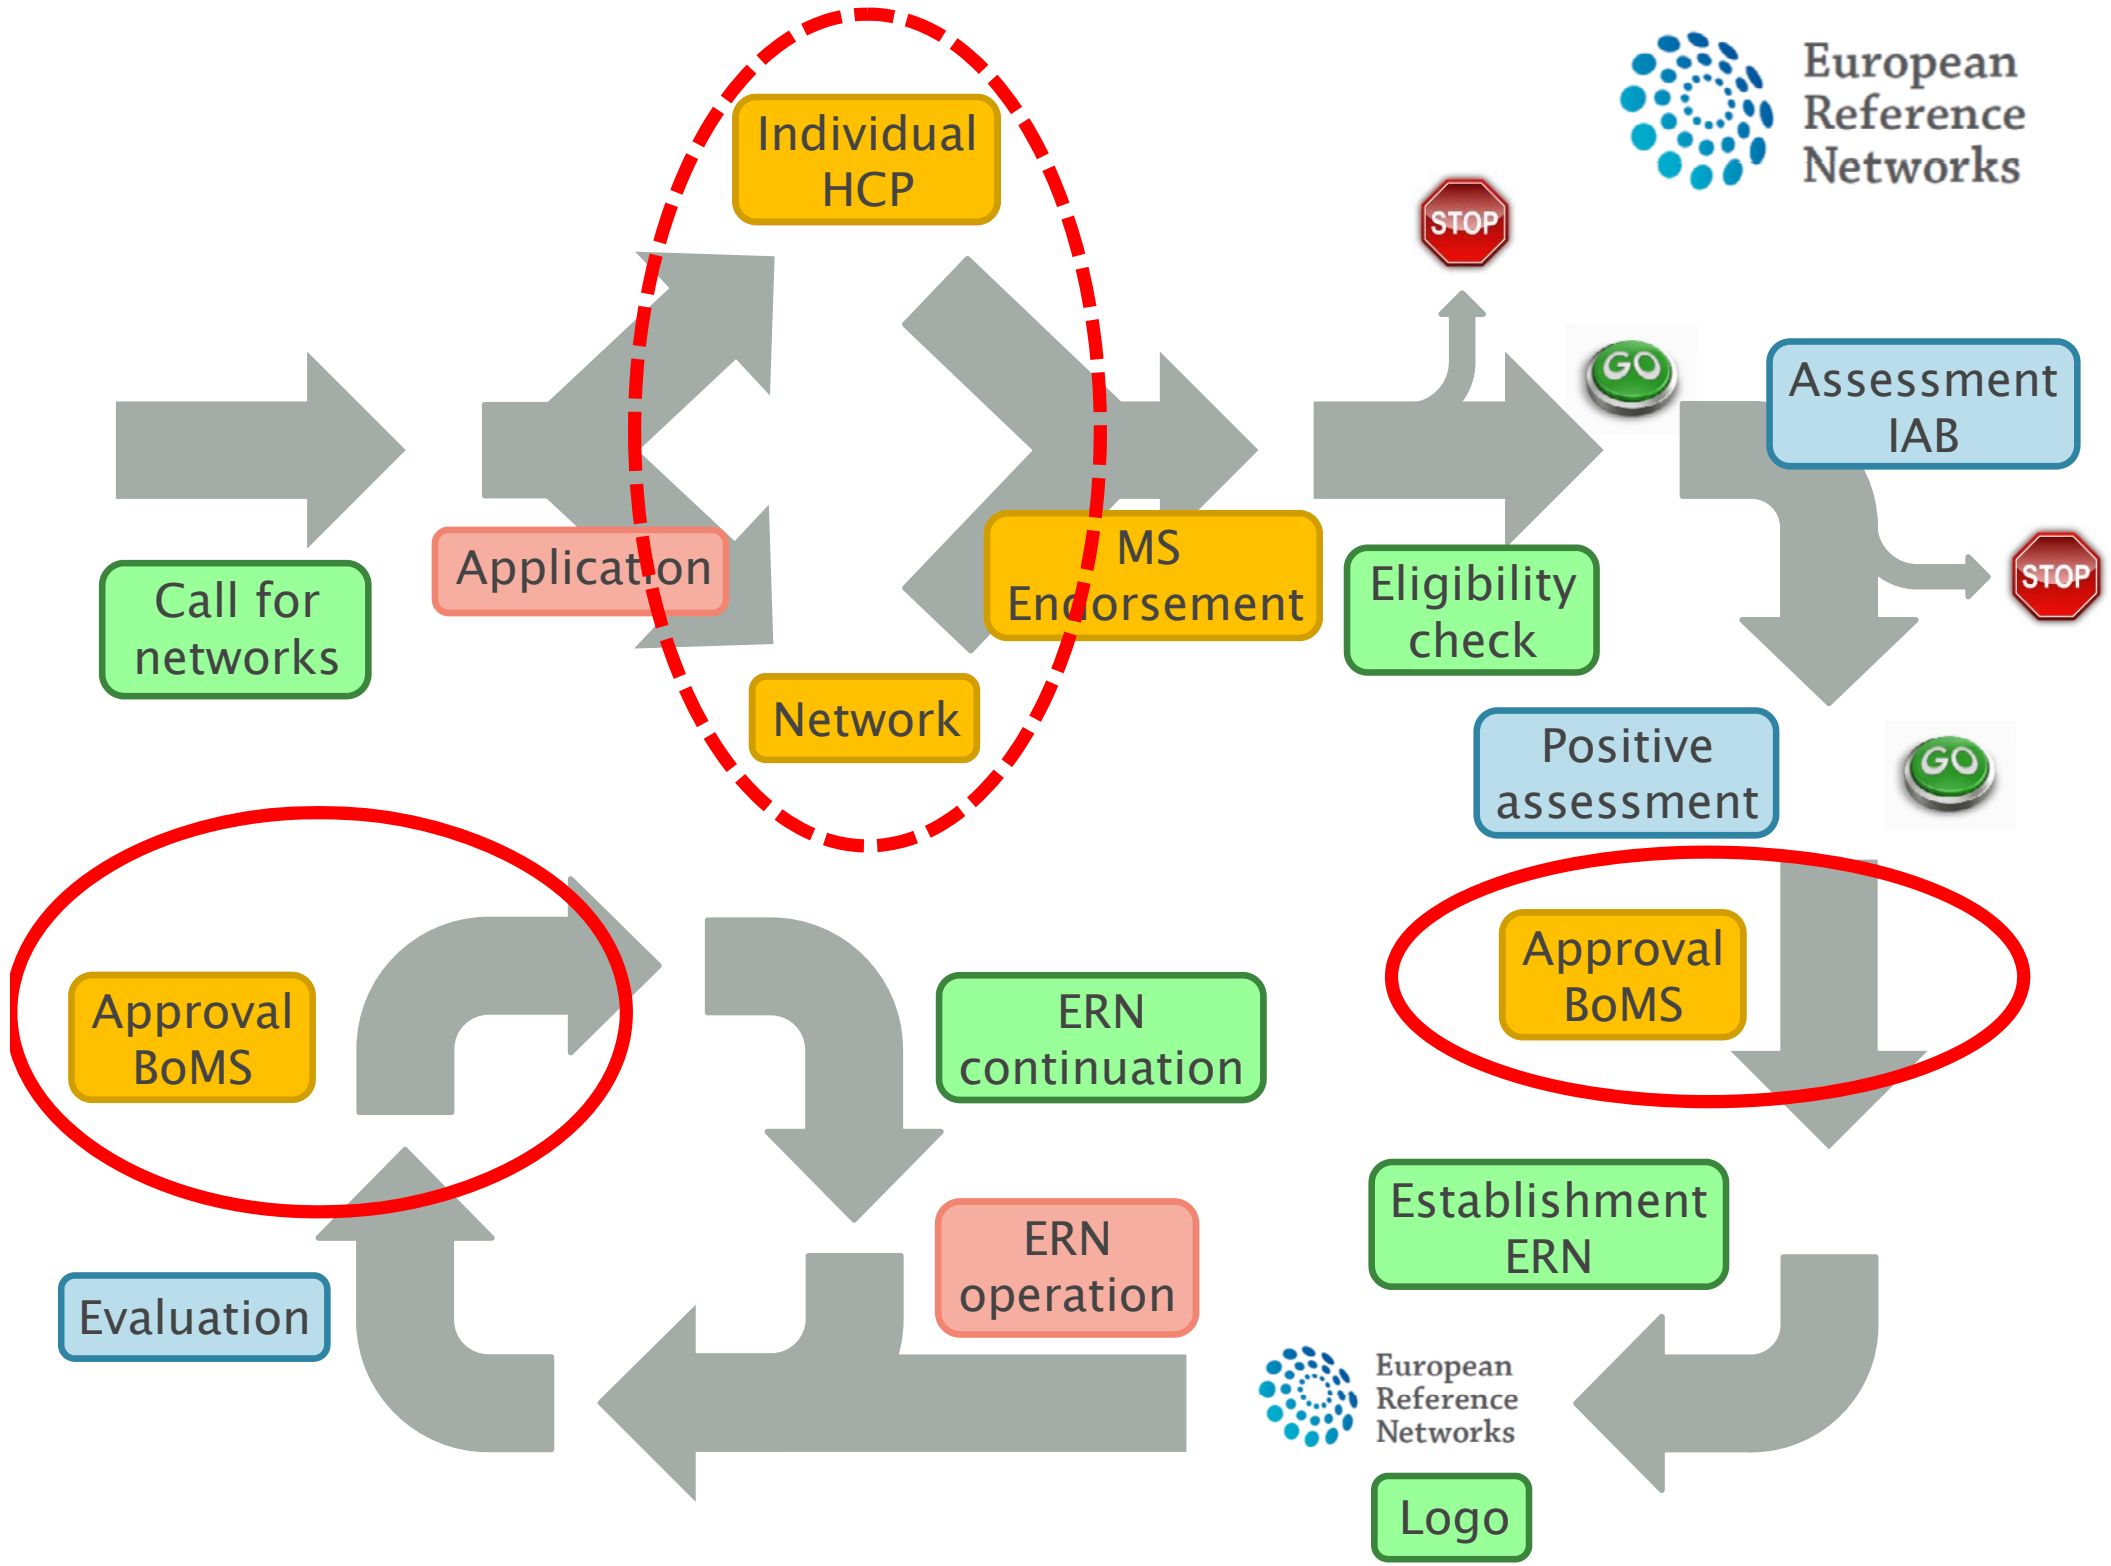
European Reference Networks

Individual HCP

STOP

GO

Assessment IAB

Call for networks

Application

MS Endorsement

Eligibility check

STOP

Network

Positive assessment

GO

Approval BoMS

Approval BoMS

ERN continuation

ERN operation

Establishment ERN

Evaluation

European Reference Networks

Logo